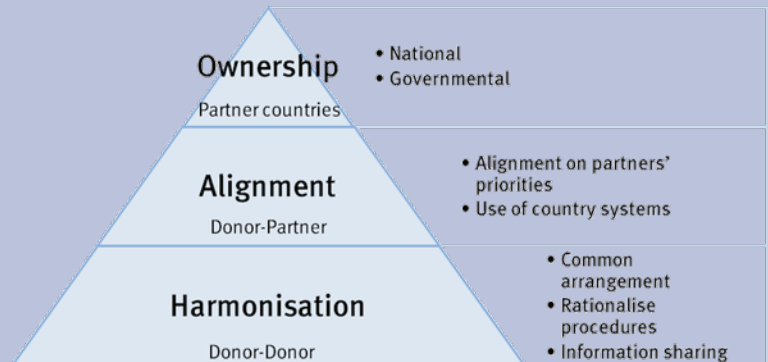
Ownership
Partner countries

• National
• Governmental

Alignment
Donor-Partner

• Alignment on partners' priorities
• Use of country systems

Harmonisation
Donor-Donor

• Common arrangement
• Rationalise procedures
• Information sharing